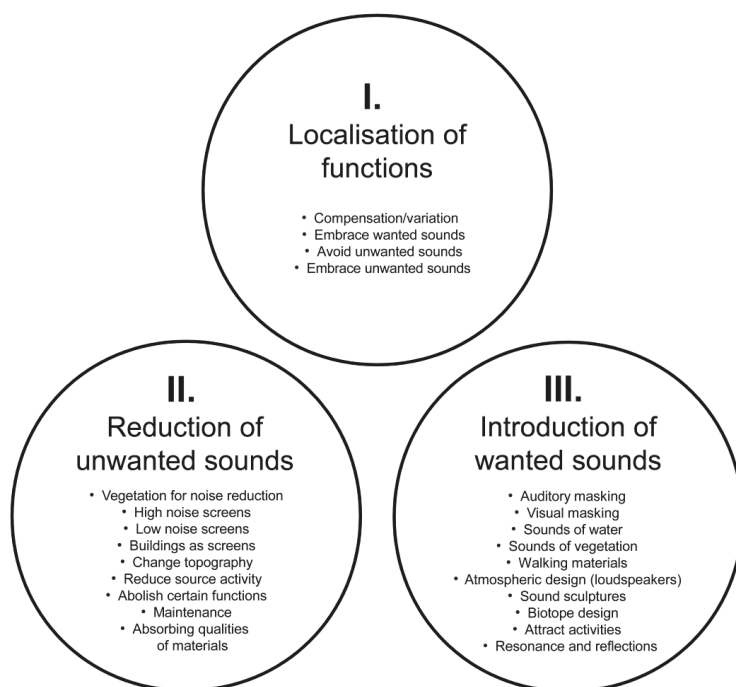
I.
Localisation of functions

• Compensation/variation
• Embrace wanted sounds
• Avoid unwanted sounds
• Embrace unwanted sounds

II.
Reduction of unwanted sounds

• Vegetation for noise reduction
• High noise screens
• Low noise screens
• Buildings as screens
• Change topography
• Reduce source activity
• Abolish certain functions
• Maintenance
• Absorbing qualities of materials

III.
Introduction of wanted sounds

• Auditory masking
• Visual masking
• Sounds of water
• Sounds of vegetation
• Walking materials
• Atmospheric design (loudspeakers)
• Sound sculptures
• Biotope design
• Attract activities
• Resonance and reflections